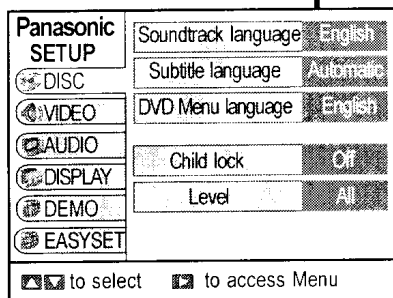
Panasonic
SETUP

DISC
VIDEO
AUDIO
DISPLAY
DEMO
EASYSET

| Soundtrack language | English |
|---|---|
| Subtitle language | Automatic |
| DVD Menu language | English |
| Child lock | Off |
| Level | All |

to select to access Menu